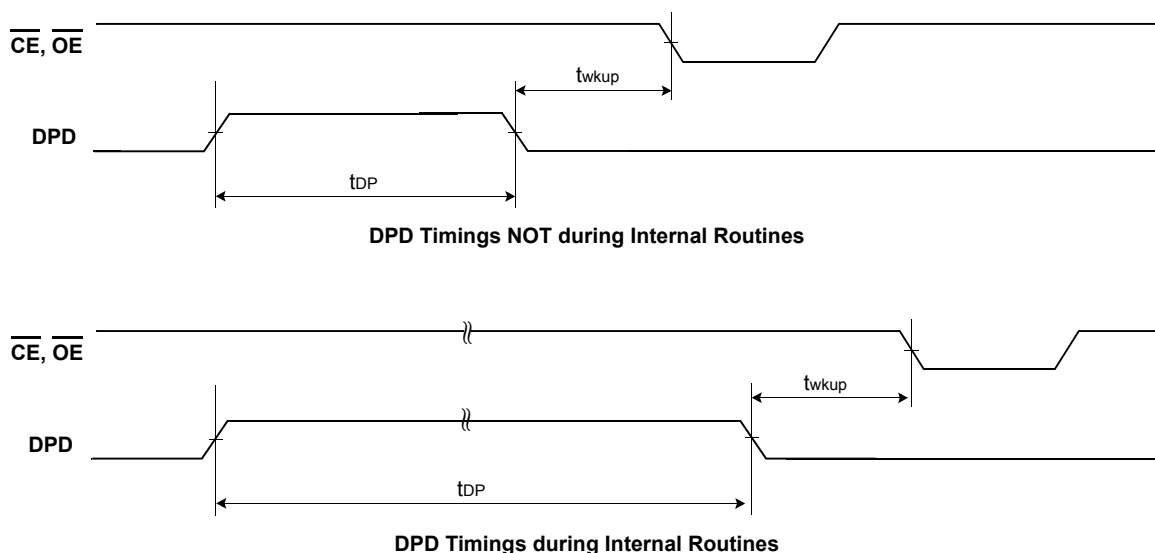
$\overline{CE}$, $\overline{OE}$

$t_{wkup}$

DPD

$t_{DP}$

DPD Timings NOT during Internal Routines

$\overline{CE}$, $\overline{OE}$

$t_{wkup}$

DPD

$t_{DP}$

DPD Timings during Internal Routines